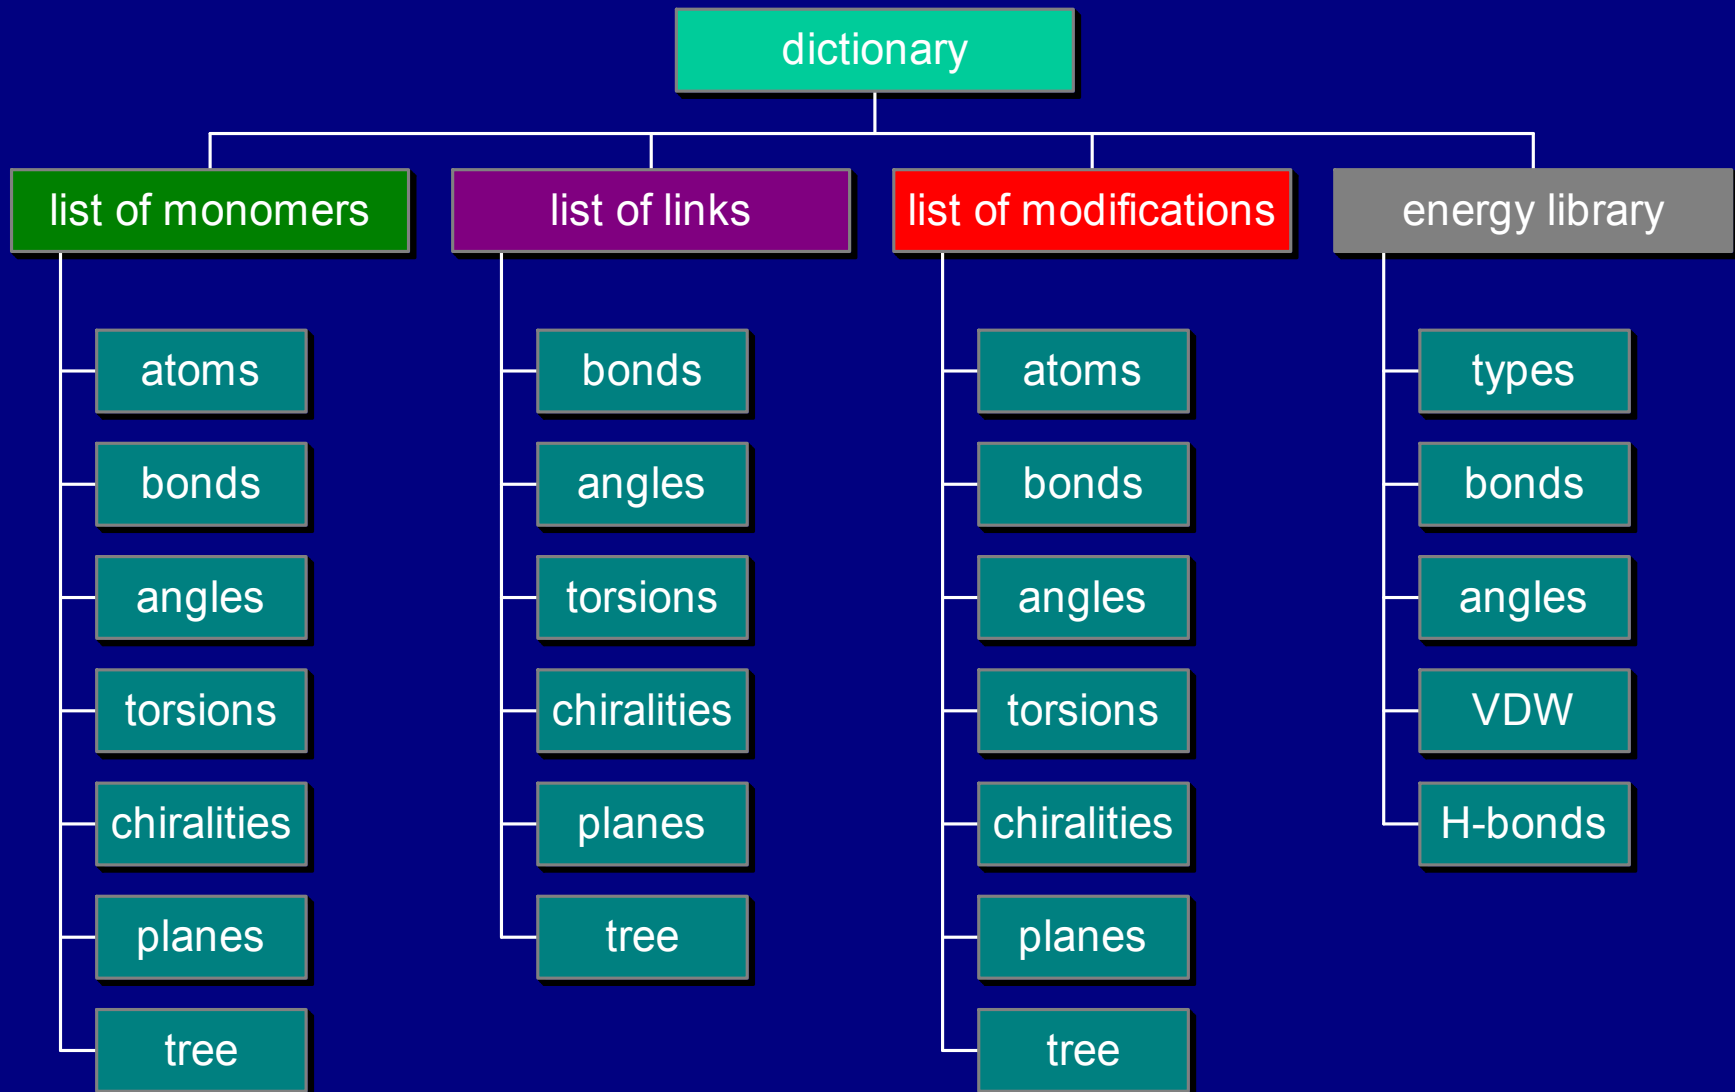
dictionary

list of monomers

atoms

bonds

angles

torsions

chiralities

planes

tree

list of links

bonds

angles

torsions

chiralities

planes

tree

list of modifications

atoms

bonds

angles

torsions

chiralities

planes

tree

energy library

types

bonds

angles

VDW

H-bonds